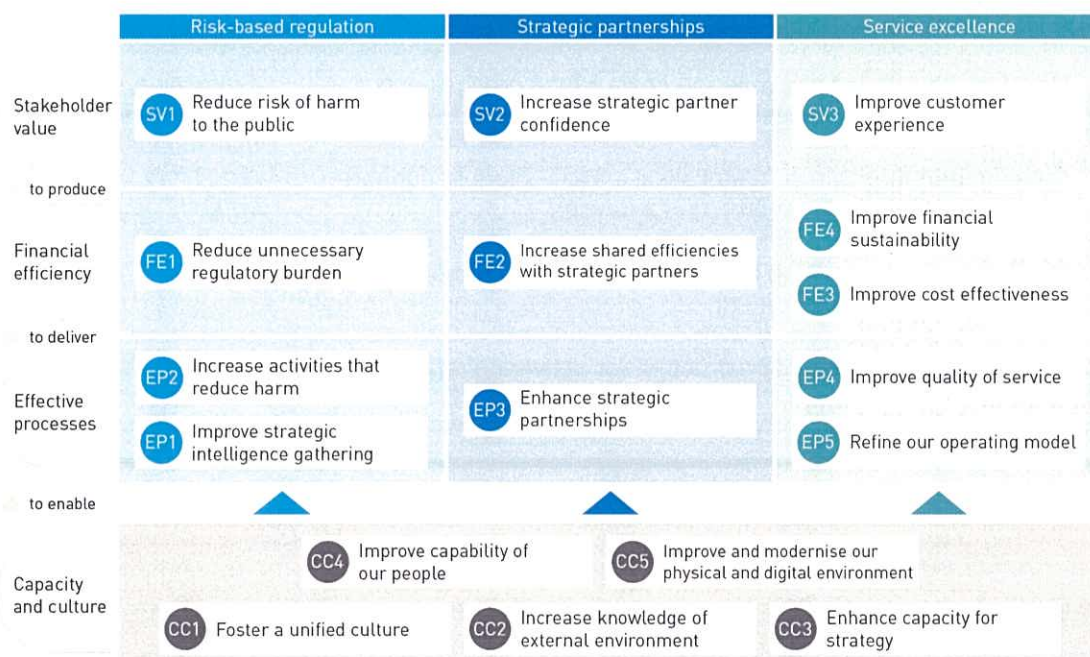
Risk-based regulation

Strategic partnerships

Service excellence

Stakeholder value

SV1 Reduce risk of harm to the public

SV2 Increase strategic partner confidence

SV3 Improve customer experience

to produce

Financial efficiency

FE1 Reduce unnecessary regulatory burden

FE2 Increase shared efficiencies with strategic partners

FE4 Improve financial sustainability

FE3 Improve cost effectiveness

to deliver

Effective processes

EP2 Increase activities that reduce harm

EP1 Improve strategic intelligence gathering

EP3 Enhance strategic partnerships

EP4 Improve quality of service

EP5 Refine our operating model

to enable

Capacity and culture

CC4 Improve capability of our people

CC5 Improve and modernise our physical and digital environment

CC1 Foster a unified culture

CC2 Increase knowledge of external environment

CC3 Enhance capacity for strategy